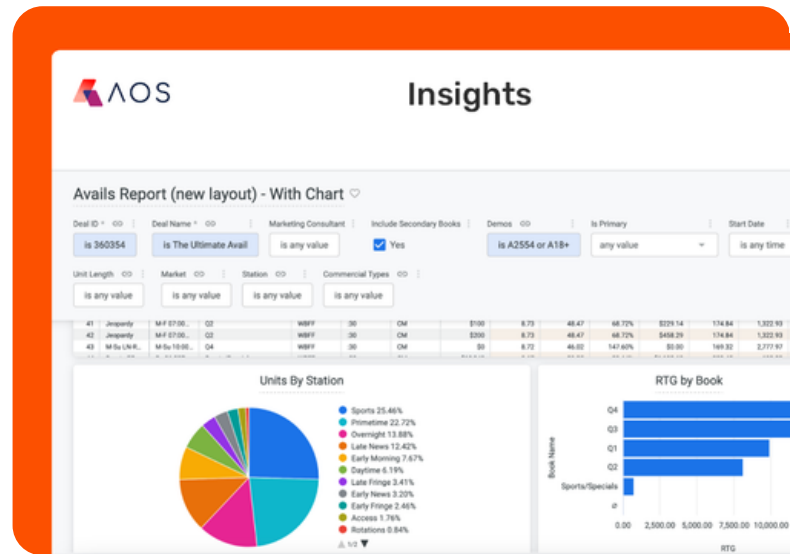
AOS

Insights

Avails Report (new layout) - With Chart

Deal ID
is 360354

Deal Name
is The Ultimate Avail

Marketing Consultant
is any value

Include Secondary Books
Yes

Demos
is A2554 or A18+

Is Primary
any value

Start Date
is any time

Unit Length
is any value

Market
is any value

Station
is any value

Commercial Types
is any value

| 41 | Jeopardy | M-F 07:00... | Q2 | WBFF | :30 | CM | $100 | 8.73 | 48.47 | 68.72% | $229.14 | 174.84 | 1,322.93 |
|---|---|---|---|---|---|---|---|---|---|---|---|---|---|
| 42 | Jeopardy | M-F 07:00... | Q3 | WBFF | :30 | CM | $200 | 8.73 | 48.47 | 68.72% | $458.29 | 174.84 | 1,322.93 |
| 43 | M-Su LN-R... | M-Su 10:00... | Q4 | WBFF | :30 | CM | $0 | 8.72 | 46.02 | 147.60% | $0.00 | 169.32 | 2,777.97 |

Units By Station

Sports 25.46%
Primetime 22.72%
Overnight 13.88%
Late News 12.42%
Early Morning 7.67%
Daytime 6.19%
Late Fringe 3.41%
Early News 3.20%
Early Fringe 2.46%
Access 1.76%
Rotations 0.84%

1/2

RTG by Book

Q4
Q3
Q1
Q2
Sports/Specials
Ø

Book Name

0.00 2,500.00 5,000.00 7,500.00 10,000.00

RTG